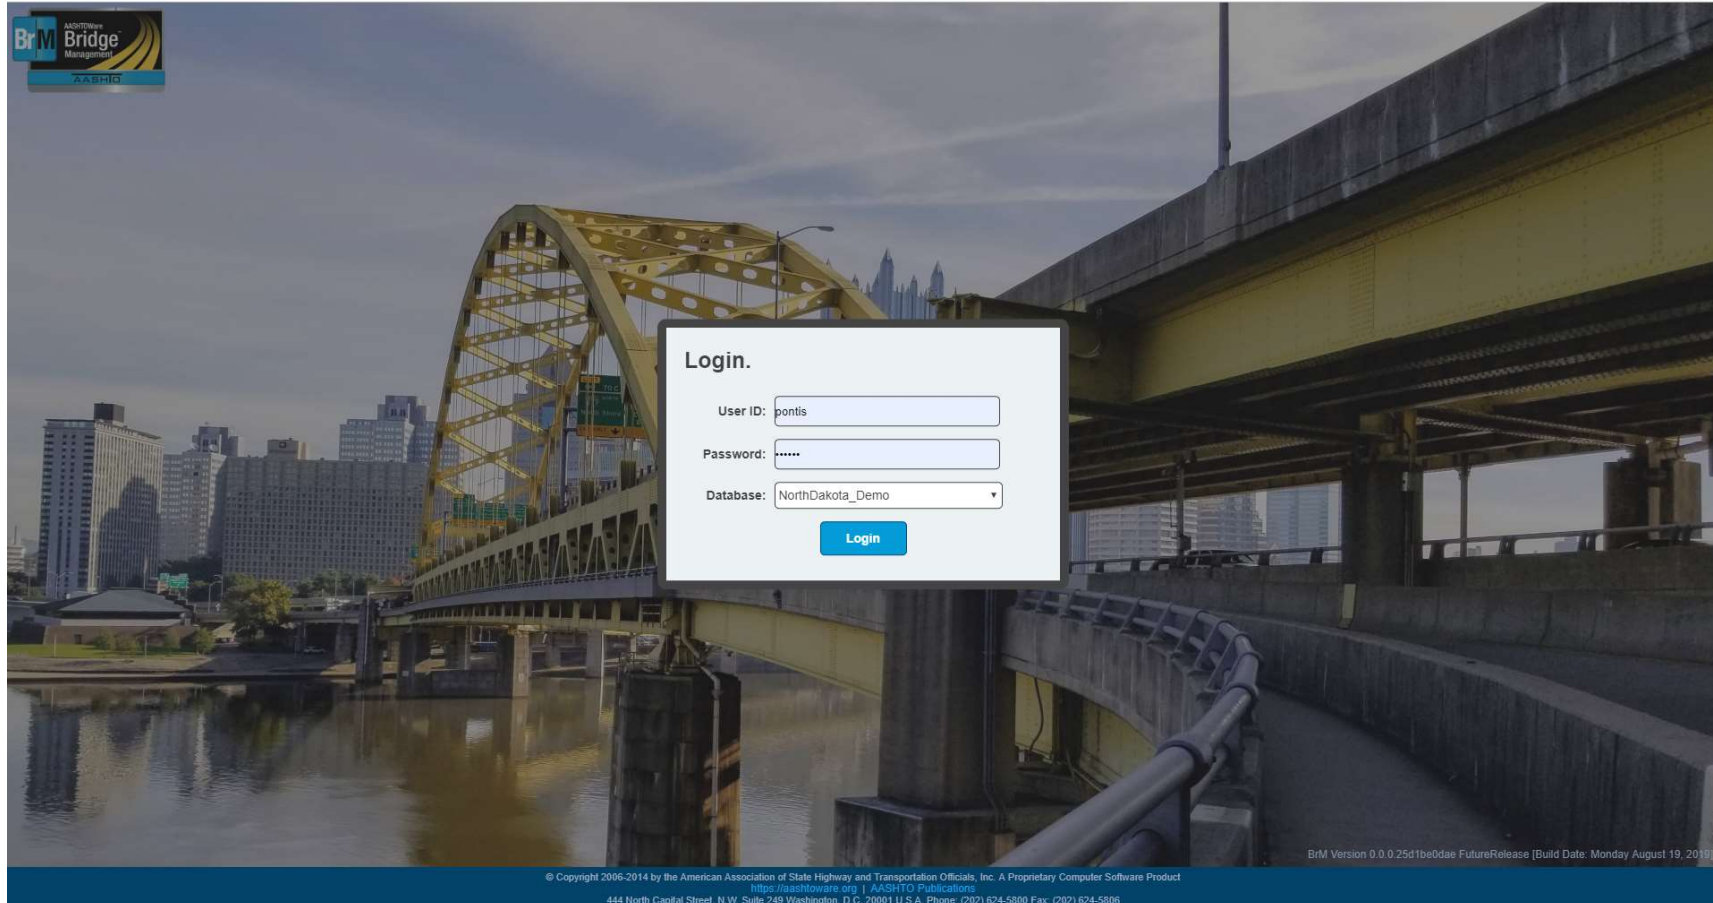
BrM AASHTOWare Bridge Management
AASHTO

Login.

User ID: pontis

Password: ••••••

Database: NorthDakota_Demo

Login

BrM Version 0.0.0.25d1be0dae FutureRelease [Build Date: Monday August 19, 2019]

© Copyright 2006-2014 by the American Association of State Highway and Transportation Officials, Inc. A Proprietary Computer Software Product
https://aashtoware.org | AASHTO Publications
444 North Capital Street, N.W. Suite 249 Washington, D.C. 20001 U.S.A. Phone: (202) 624-5800 Fax: (202) 624-5806